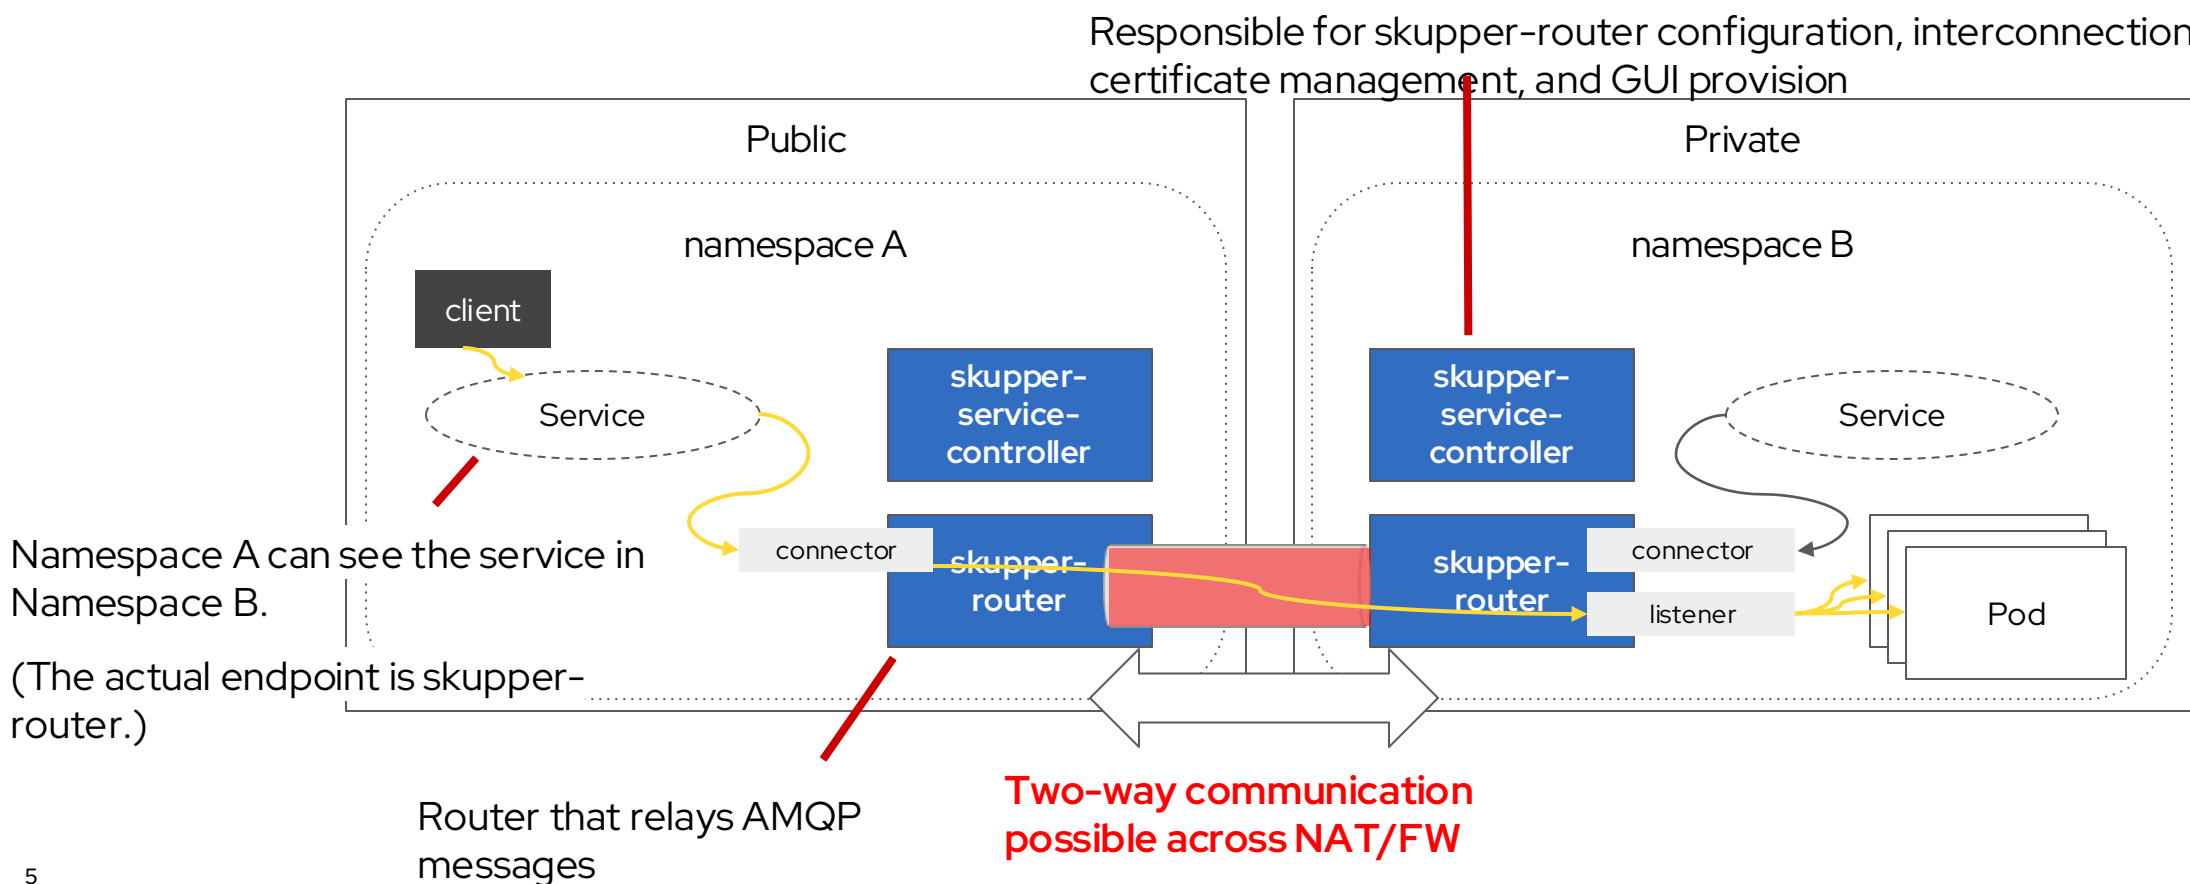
Responsible for skupper-router configuration, interconnection certificate management, and GUI provision

Public

namespace A

client

Service

skupper-service-controller

connector

skupper-router

Private

namespace B

skupper-service-controller

Service

skupper-router

connector

listener

Pod

Namespace A can see the service in Namespace B.

(The actual endpoint is skupper-router.)

Router that relays AMQP messages

Two-way communication possible across NAT/FW

5